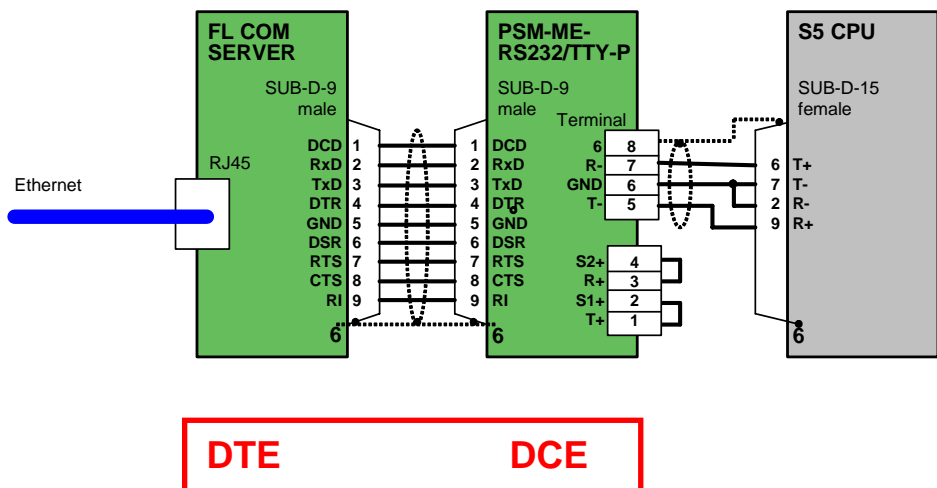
Ethernet

FL COM SERVER

RJ45

SUB-D-9 male

DCD 1
RxD 2
TxD 3
DTR 4
GND 5
DSR 6
RTS 7
CTS 8
RI 9

6

PSM-ME-RS232/TTY-P

SUB-D-9 male

1 DCD
2 RxD
3 TxD
4 DTR
5 GND
6 DSR
7 RTS
8 CTS
9 RI

6

Terminal

6 8
R- 7
GND 6
T- 5

S2+ 4
R+ 3
S1+ 2
T+ 1

S5 CPU

SUB-D-15 female

6 T+
7 T-
2 R-
9 R+

6

DTE

DCE